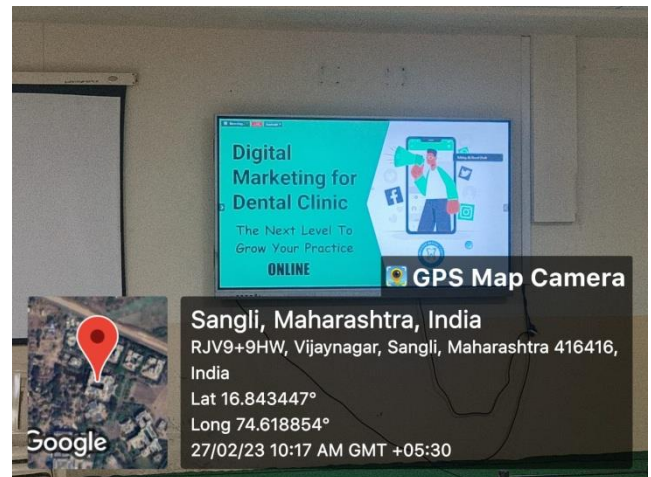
Digital Marketing for Dental Clinic

The Next Level To Grow Your Practice

ONLINE

GPS Map Camera

Sangli, Maharashtra, India

RJV9+9HW, Vijaynagar, Sangli, Maharashtra 416416, India

Lat 16.843447°

Long 74.618854°

27/02/23 10:17 AM GMT +05:30

Google